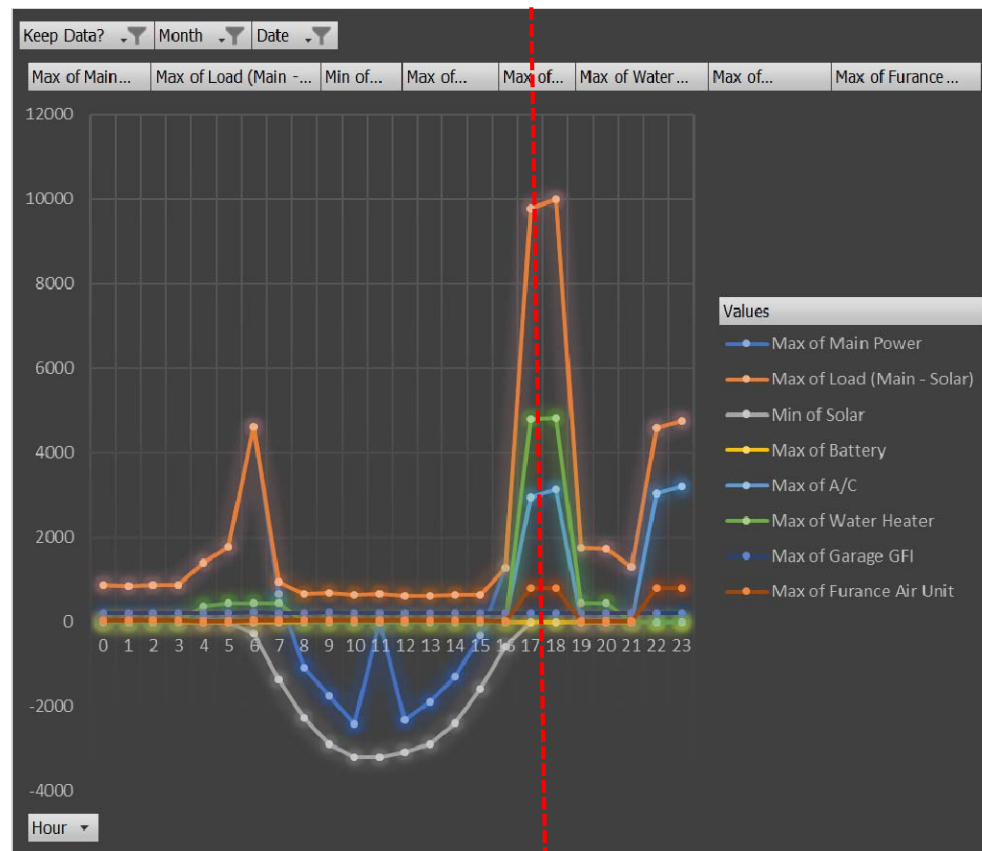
Keep Data? Month Date

Max of Main... Max of Load (Main -... Min of... Max of... Max of... Max of Water... Max of... Max of Furance...

12000
10000
8000
6000
4000
2000
0
-2000
-4000

0 1 2 3 4 5 6 7 8 9 10 11 12 13 14 15 16 17 18 19 20 21 22 23

Values
Max of Main Power
Max of Load (Main - Solar)
Min of Solar
Max of Battery
Max of A/C
Max of Water Heater
Max of Garage GFI
Max of Furance Air Unit

Hour